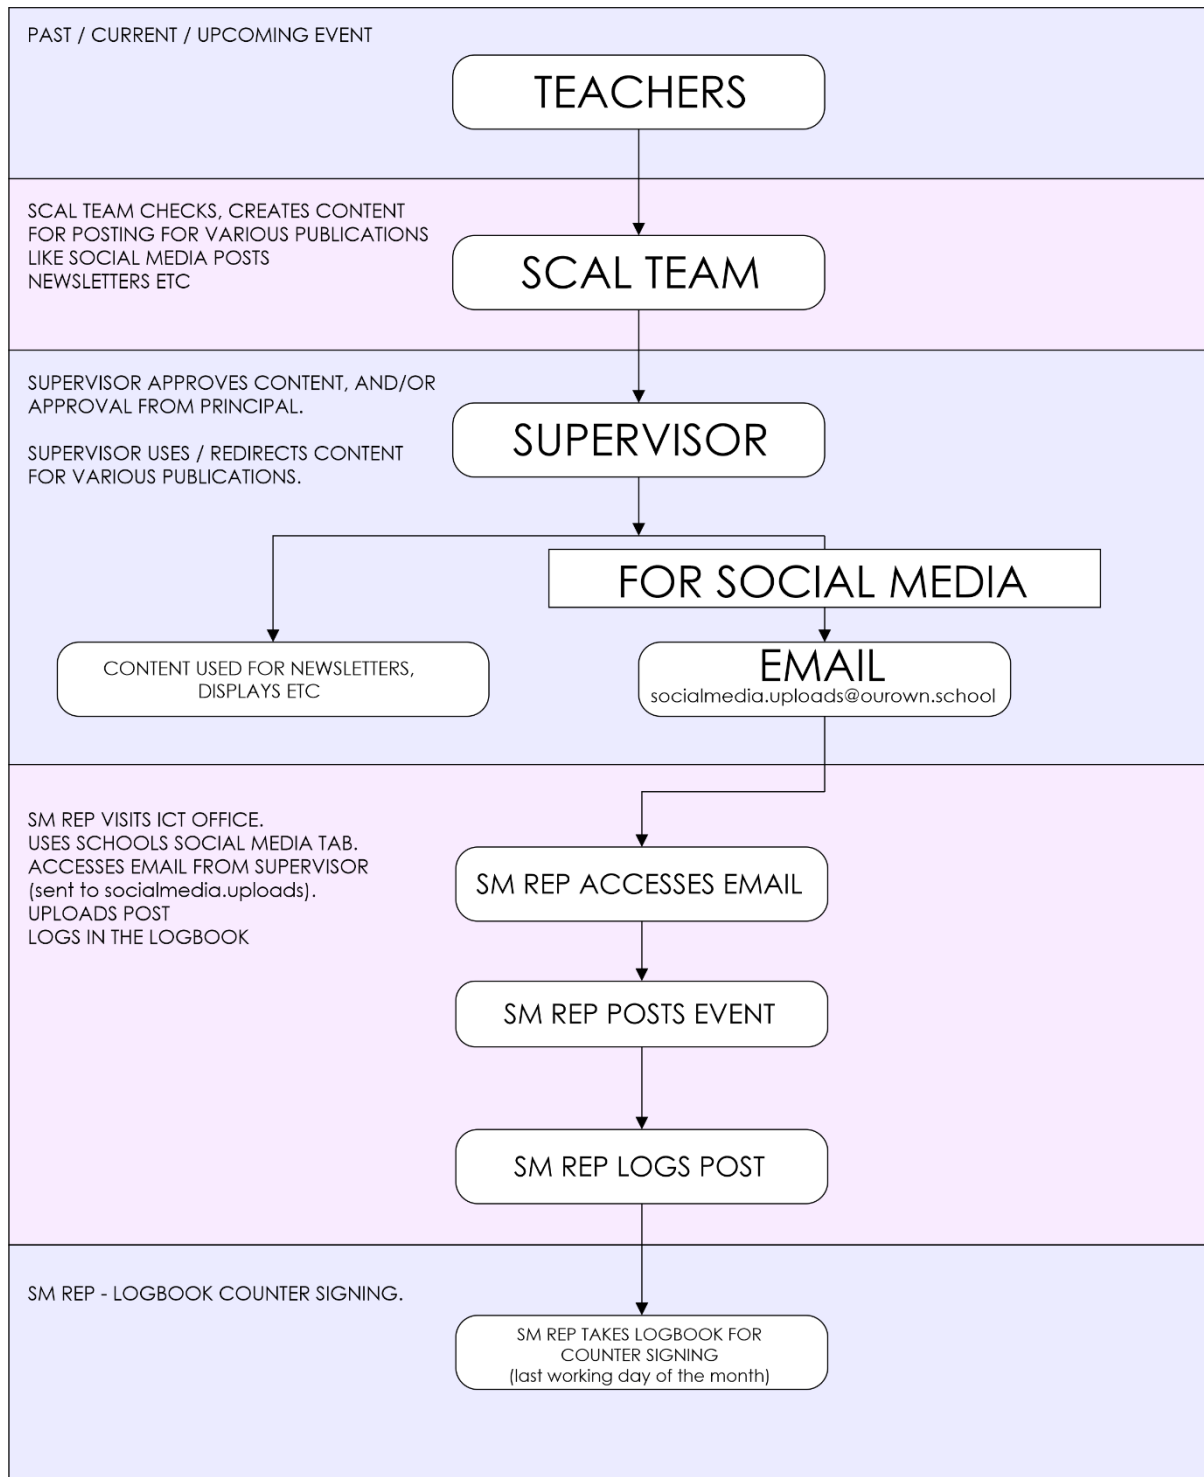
PAST / CURRENT / UPCOMING EVENT

TEACHERS

SCAL TEAM CHECKS, CREATES CONTENT FOR POSTING FOR VARIOUS PUBLICATIONS LIKE SOCIAL MEDIA POSTS NEWSLETTERS ETC

SCAL TEAM

SUPERVISOR APPROVES CONTENT, AND/OR APPROVAL FROM PRINCIPAL.

SUPERVISOR USES / REDIRECTS CONTENT FOR VARIOUS PUBLICATIONS.

SUPERVISOR

FOR SOCIAL MEDIA

CONTENT USED FOR NEWSLETTERS, DISPLAYS ETC

EMAIL
socialmedia.uploads@ourown.school

SM REP VISITS ICT OFFICE.
USES SCHOOLS SOCIAL MEDIA TAB.
ACCESSES EMAIL FROM SUPERVISOR (sent to socialmedia.uploads).
UPLOADS POST
LOGS IN THE LOGBOOK

SM REP ACCESSES EMAIL

SM REP POSTS EVENT

SM REP LOGS POST

SM REP - LOGBOOK COUNTER SIGNING.

SM REP TAKES LOGBOOK FOR COUNTER SIGNING
(last working day of the month)